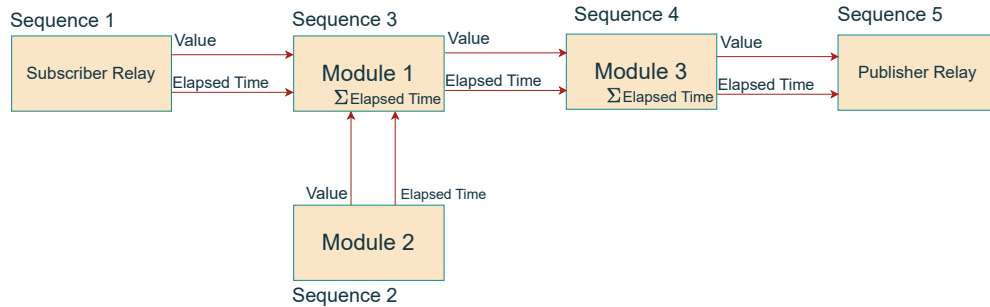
Sequence 1

Subscriber Relay

Value

Elapsed Time

Sequence 3

Module 1

$\Sigma$Elapsed Time

Value

Elapsed Time

Sequence 4

Module 3

$\Sigma$Elapsed Time

Value

Elapsed Time

Sequence 5

Publisher Relay

Value

Elapsed Time

Module 2

Sequence 2